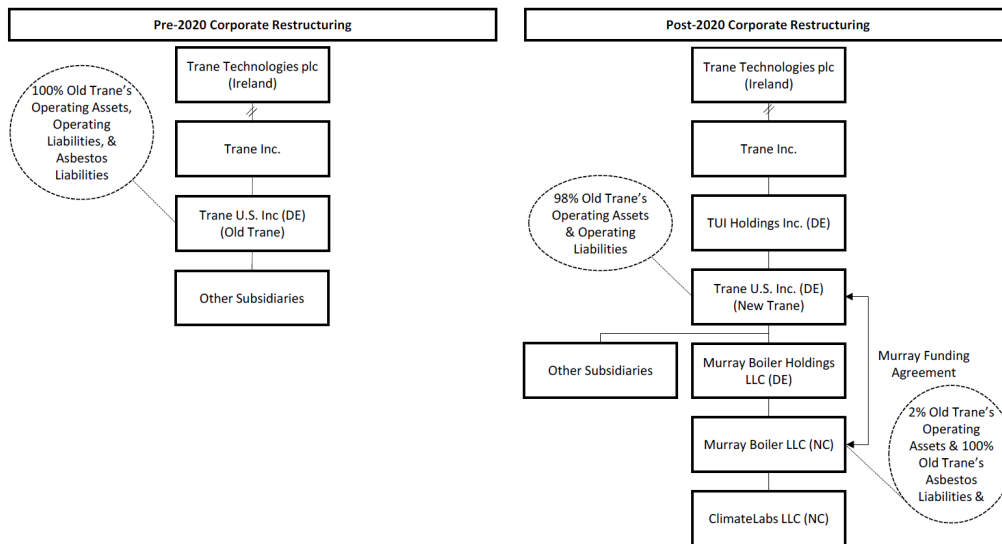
Pre-2020 Corporate Restructuring

Trane Technologies plc (Ireland)

100% Old Trane's Operating Assets, Operating Liabilities, & Asbestos Liabilities

Trane Inc.

Trane U.S. Inc (DE) (Old Trane)

Other Subsidiaries

Post-2020 Corporate Restructuring

Trane Technologies plc (Ireland)

Trane Inc.

98% Old Trane's Operating Assets & Operating Liabilities

TUI Holdings Inc. (DE)

Trane U.S. Inc. (DE) (New Trane)

Other Subsidiaries

Murray Boiler Holdings LLC (DE)

Murray Funding Agreement

Murray Boiler LLC (NC)

2% Old Trane's Operating Assets & 100% Old Trane's Asbestos Liabilities &

ClimateLabs LLC (NC)